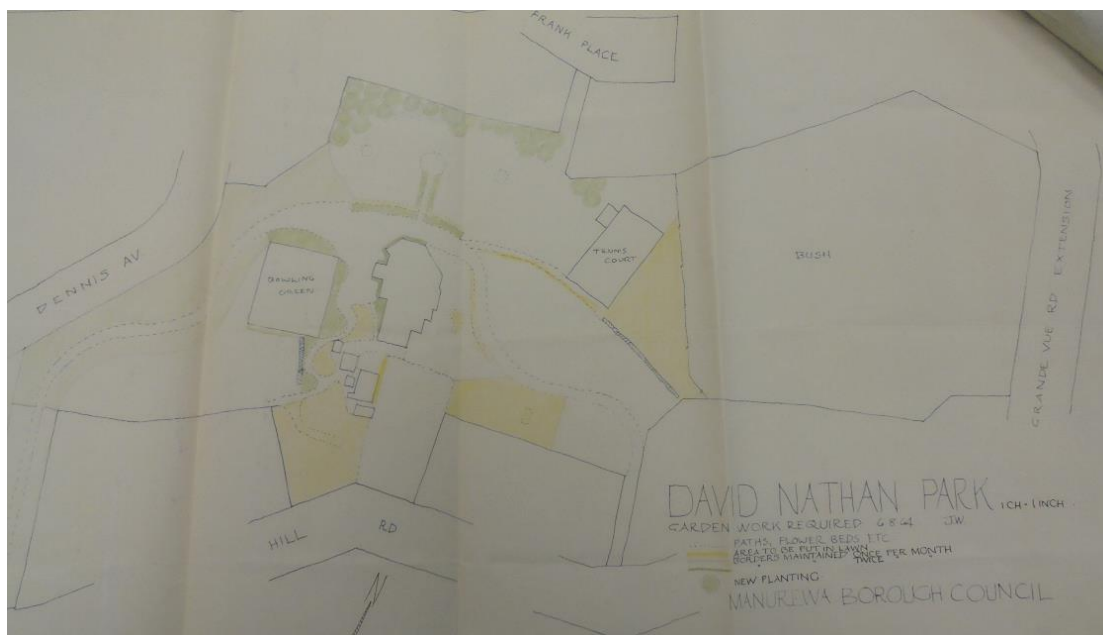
FRANK PLACE

DENNIS AV

BOWLING GREEN

TENNIS COURT

BUSH

GRANDE VUE RD EXTENSION

HILL RD

DAVID NATHAN PARK 1CH - 1 INCH

GARDEN WORK REQUIRED 6.6.64 J.W.

PATHS, FLOWER BEDS ETC
AREA TO BE PUT IN LAWN
BORDERS MAINTAINED ONCE PER MONTH TWICE
NEW PLANTING

MANUREWA BOROUGH COUNCIL